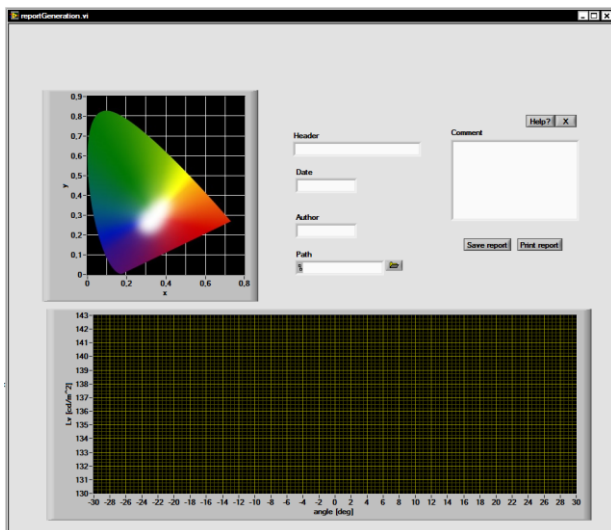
reportGeneration.vi

0,9
0,8
0,7
0,6
0,5
0,4
0,3
0,2
0,1
0
y
0
0,2
0,4
0,6
0,8
x

Header

Date

Author

Path

Help?
X

Comment

Save report
Print report

143
142
141
140
139
138
137
136
135
134
133
132
131
130
Lv [cd/m^2]

-30 -28 -26 -24 -22 -20 -18 -16 -14 -12 -10 -8 -6 -4 -2 0 2 4 6 8 10 12 14 16 18 20 22 24 26 28 30
angle [deg]